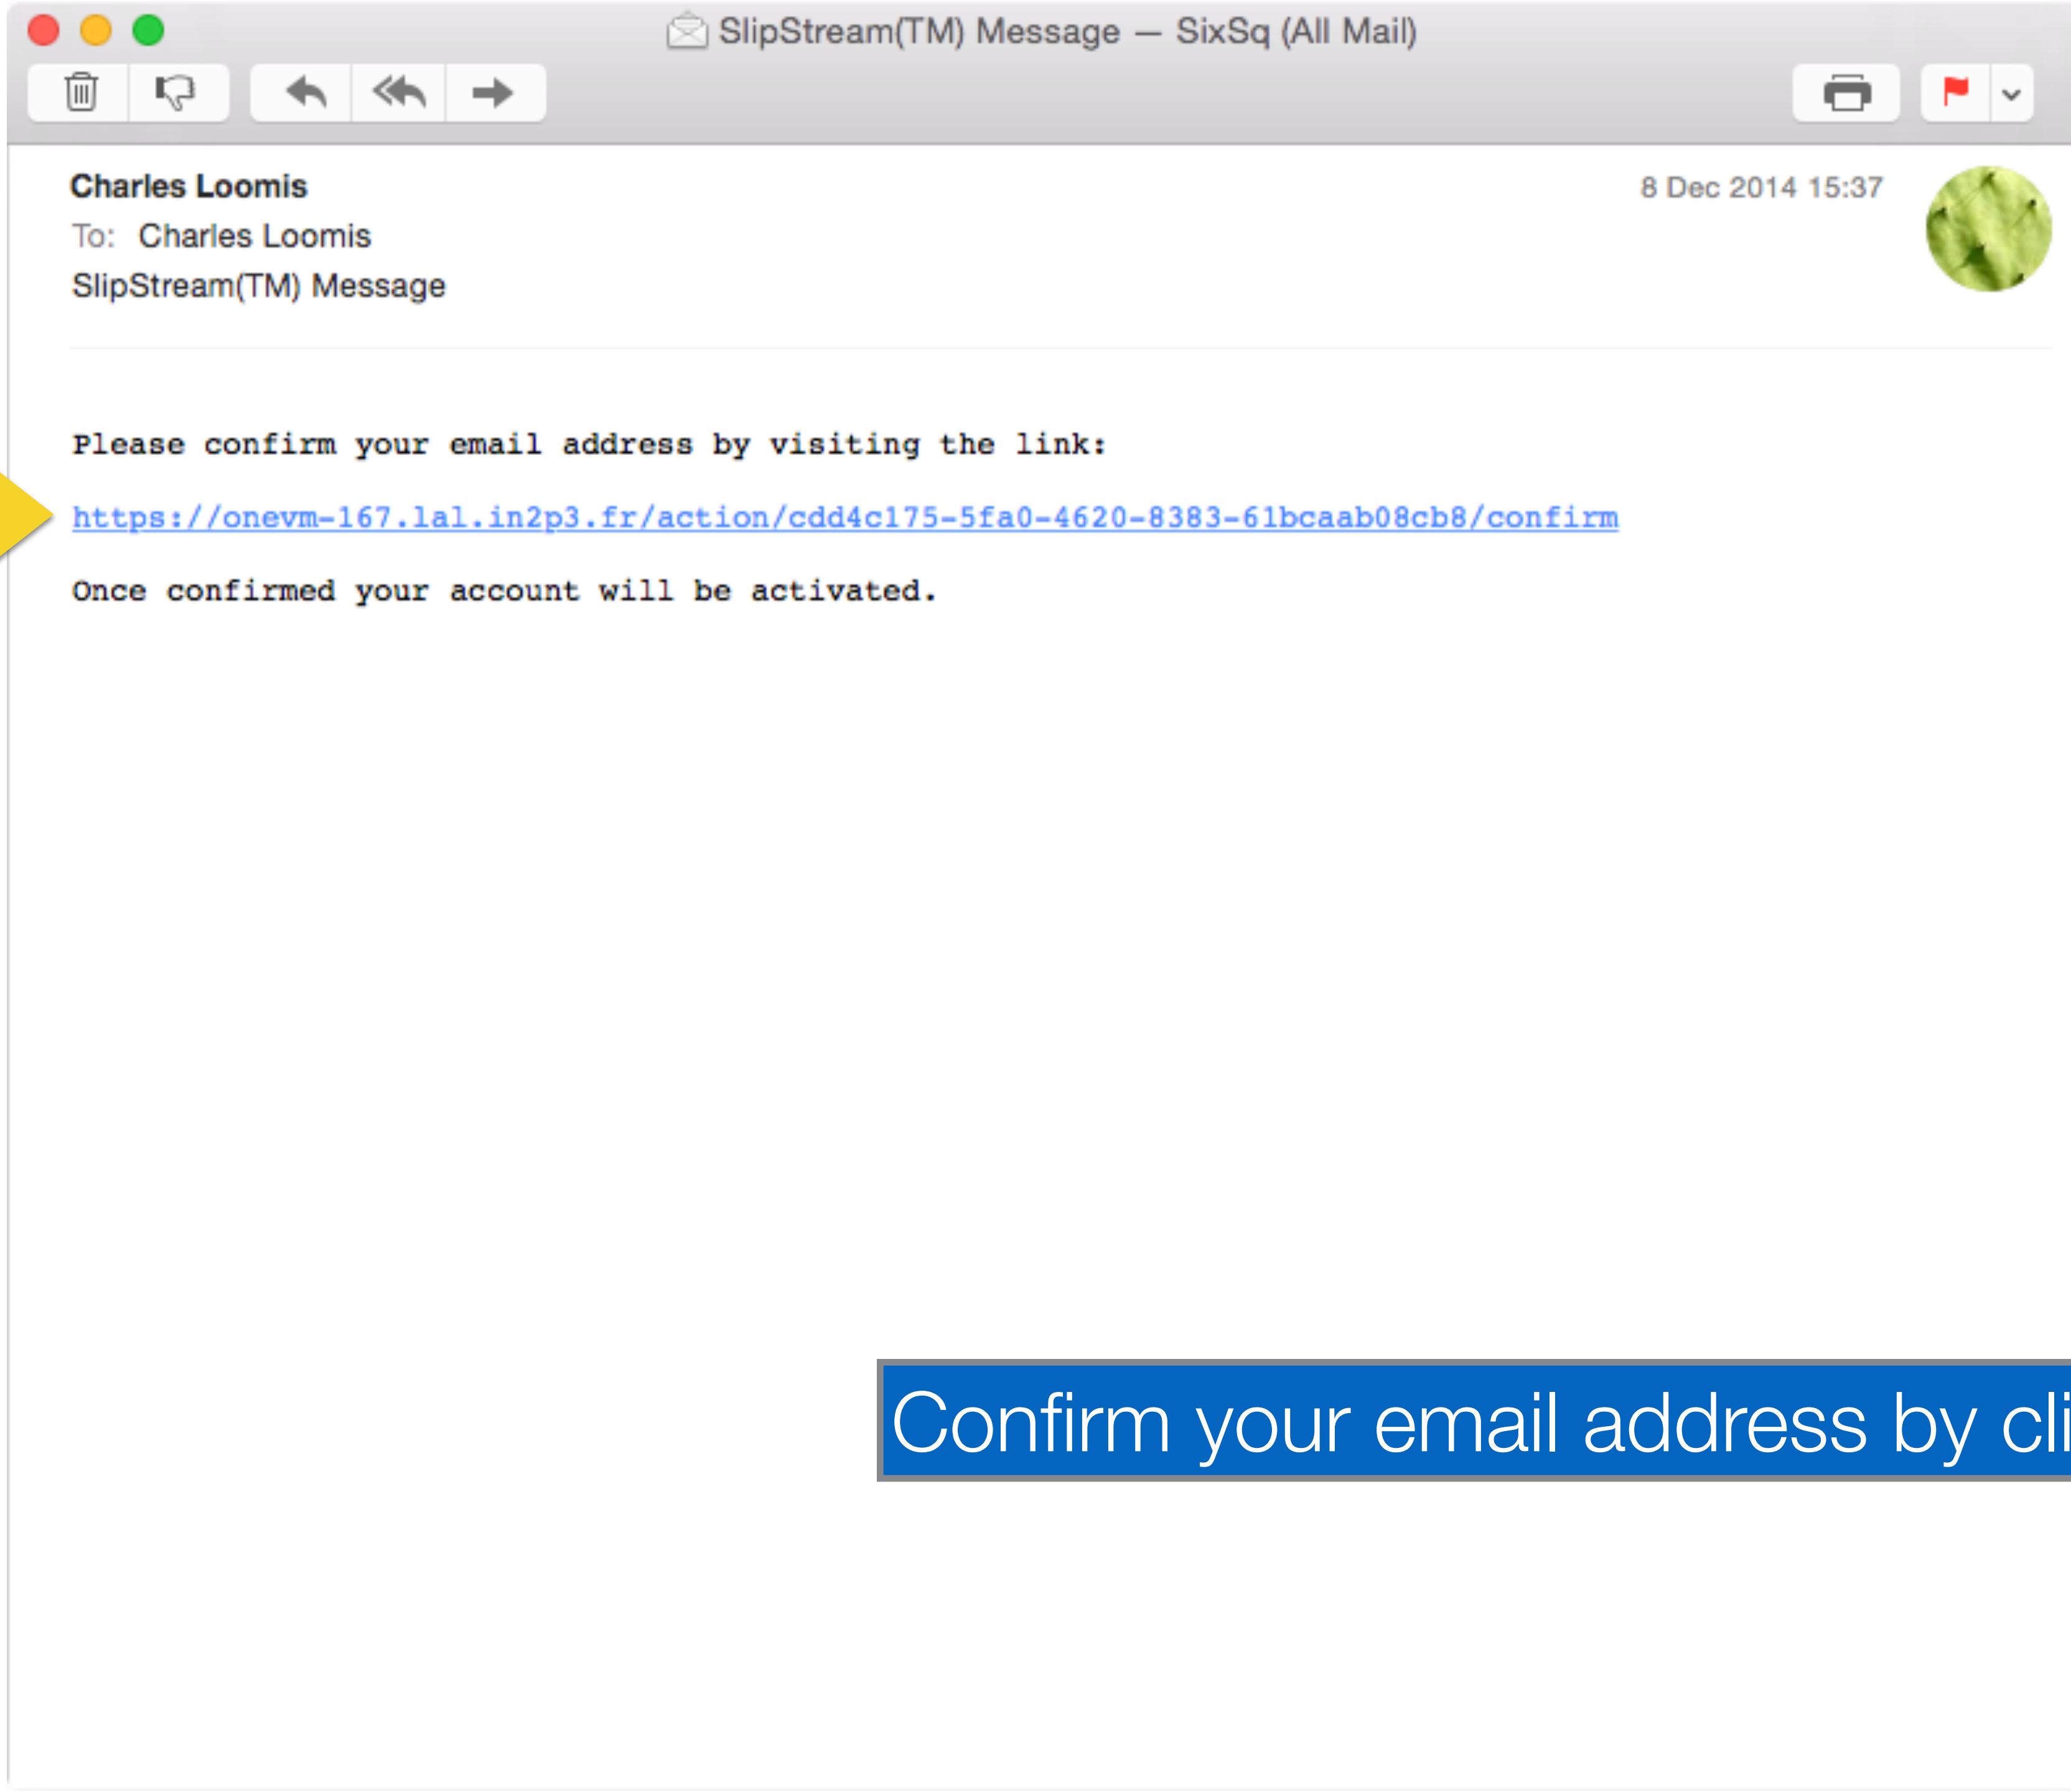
SlipStream(TM) Message — SixSq (All Mail)

Charles Loomis
To: Charles Loomis
SlipStream(TM) Message

8 Dec 2014 15:37

Please confirm your email address by visiting the link:

https://onevm-167.lal.in2p3.fr/action/cdd4c175-5fa0-4620-8383-61bcaab08cb8/confirm

Once confirmed your account will be activated.

Confirm your email address by cli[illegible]